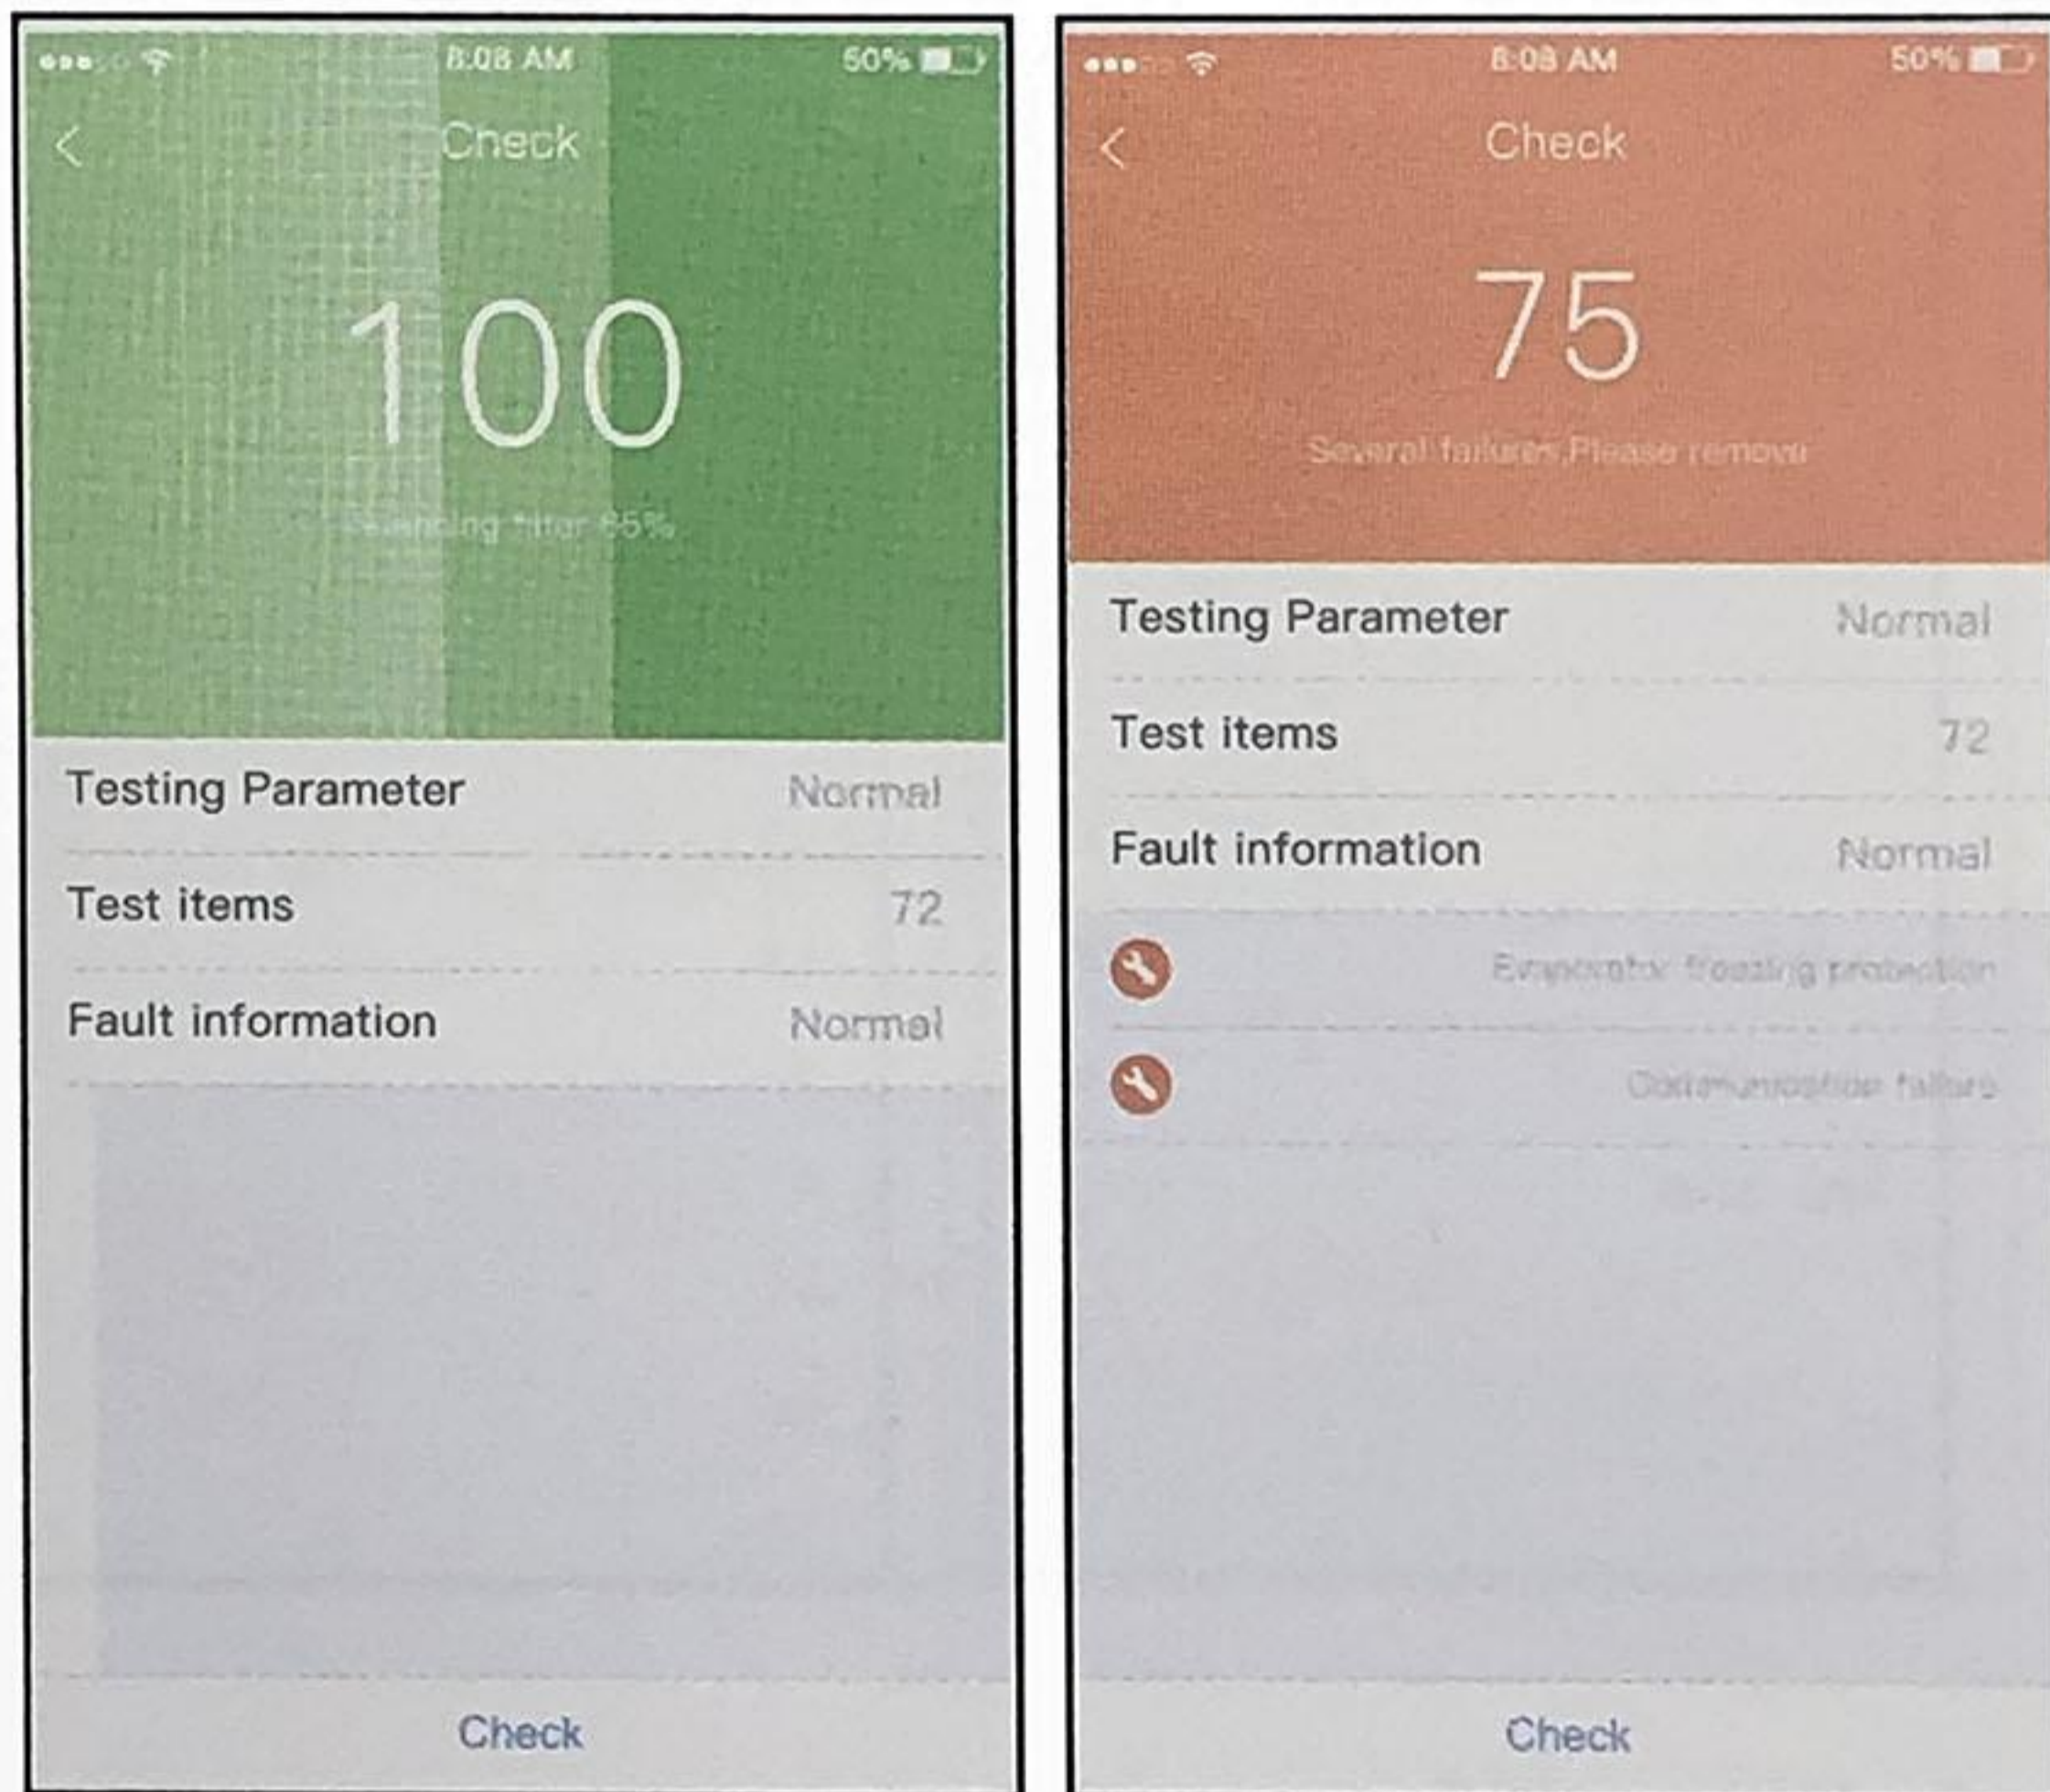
8:08 AM 50%

Check

100

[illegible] filter 65%

Testing Parameter Normal

Test items 72

Fault information Normal

Check

8:08 AM 50%

Check

75

Several failures,Please remove

Testing Parameter Normal

Test items 72

Fault information Normal

Evaporator freezing protection

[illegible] failure

Check